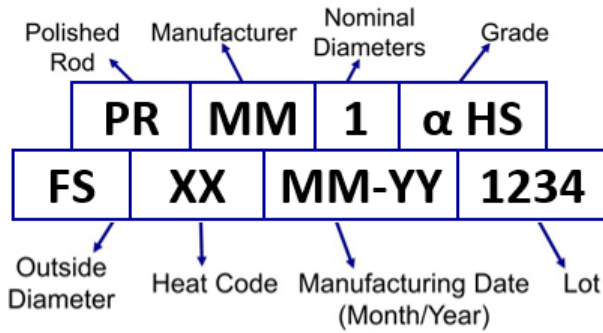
Polished Rod

Manufacturer

Nominal Diameters

Grade

| PR | MM | 1 | α HS |
|---|---|---|---|

| FS | XX | MM-YY | 1234 |
|---|---|---|---|

Outside Diameter

Heat Code

Manufacturing Date (Month/Year)

Lot